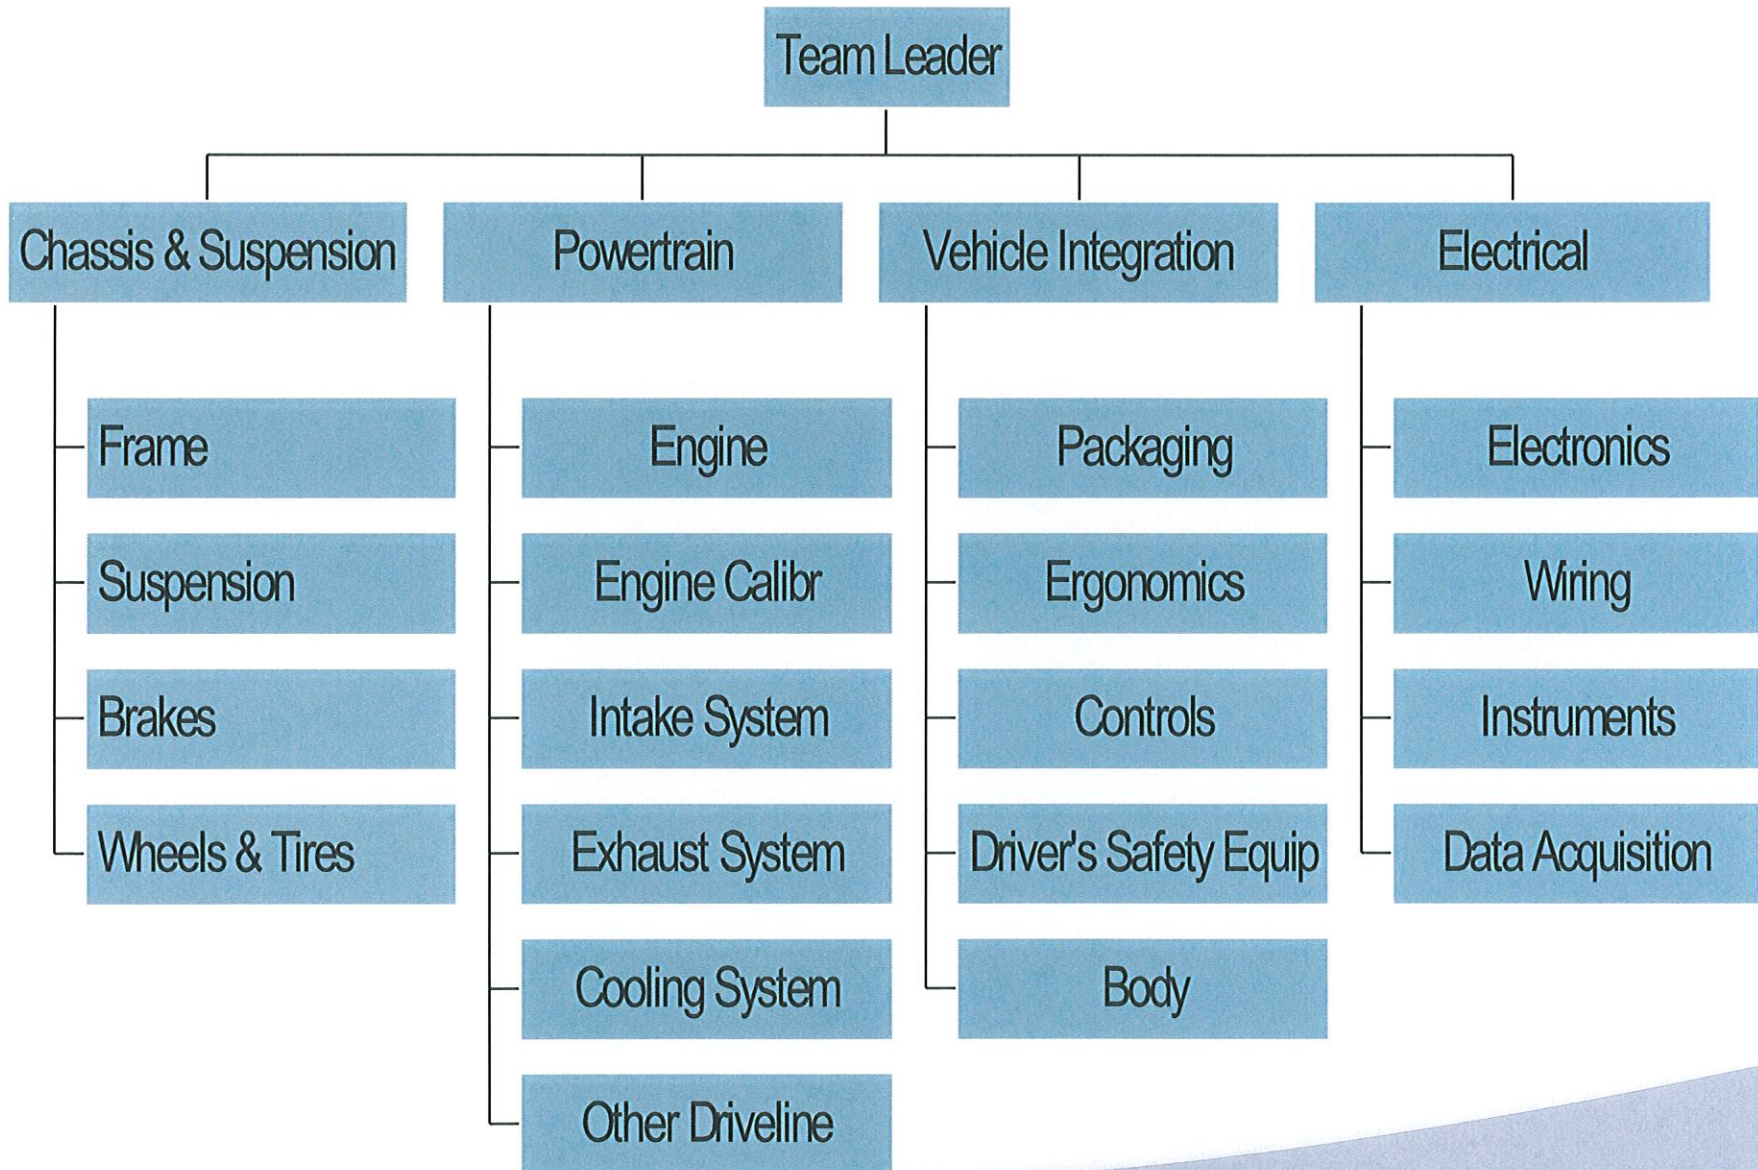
Team Leader

Chassis & Suspension

Frame

Suspension

Brakes

Wheels & Tires

Powertrain

Engine

Engine Calibr

Intake System

Exhaust System

Cooling System

Other Driveline

Vehicle Integration

Packaging

Ergonomics

Controls

Driver's Safety Equip

Body

Electrical

Electronics

Wiring

Instruments

Data Acquisition